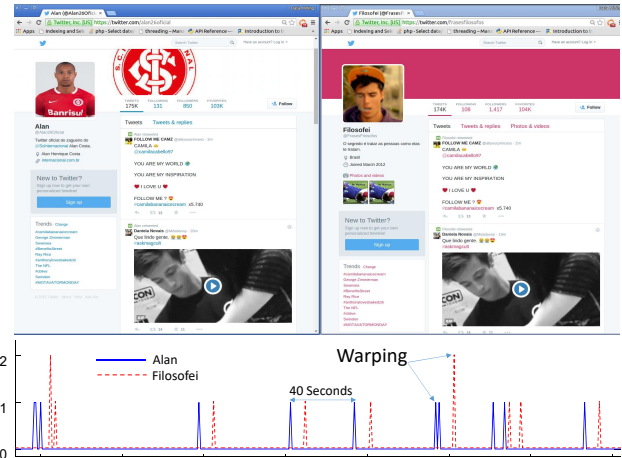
Alan (@Alan26Offi ×
Twitter, Inc. [US] https://twitter.com/alan26oficial
Apps Indexing and Sele php - Select date threading — Man API Reference — Introduction to
Search Twitter Have an account? Log in
TWEETS 175K FOLLOWING 131 FOLLOWERS 850 FAVORITES 103K
Follow
Alan
@Alan26oficial
Twitter oficial do jogador do @SCInternacional Alan Costa.
Alan Henrique Costa
internacional.com.br
New to Twitter?
Sign up now to get your own personalized timeline!
Sign up
Trends · Change
Tweets Tweets & replies
FOLLOW ME CAMZ
CAMILA
YOU ARE MY WORLD
YOU ARE MY INSPIRATION
I LOVE U
FOLLOW ME ?
Daniela Nonato
Que lindo gente.
Filosofei (@FrasesFil ×
Twitter, Inc. [US] https://twitter.com/frasesfilosofei
Apps Indexing and Sele php - Select date threading — Man API Reference — Introduction to
Search Twitter Have an account? Log in
TWEETS 174K FOLLOWING 108 FOLLOWERS 1,417 FAVORITES 104K
Follow
Filosofei
@FrasesFilosofei
Brasil
Joined March 2012
Photos and videos
Tweets Tweets & replies Photos & videos
FOLLOW ME CAMZ
CAMILA
YOU ARE MY WORLD
YOU ARE MY INSPIRATION
I LOVE U
FOLLOW ME ?
Daniela Nonato
Que lindo gente.
New to Twitter?
Sign up now to get your own personalized timeline!
Sign up
Trends · Change
2
1
0
Alan
Filosofei
Warping
40 Seconds